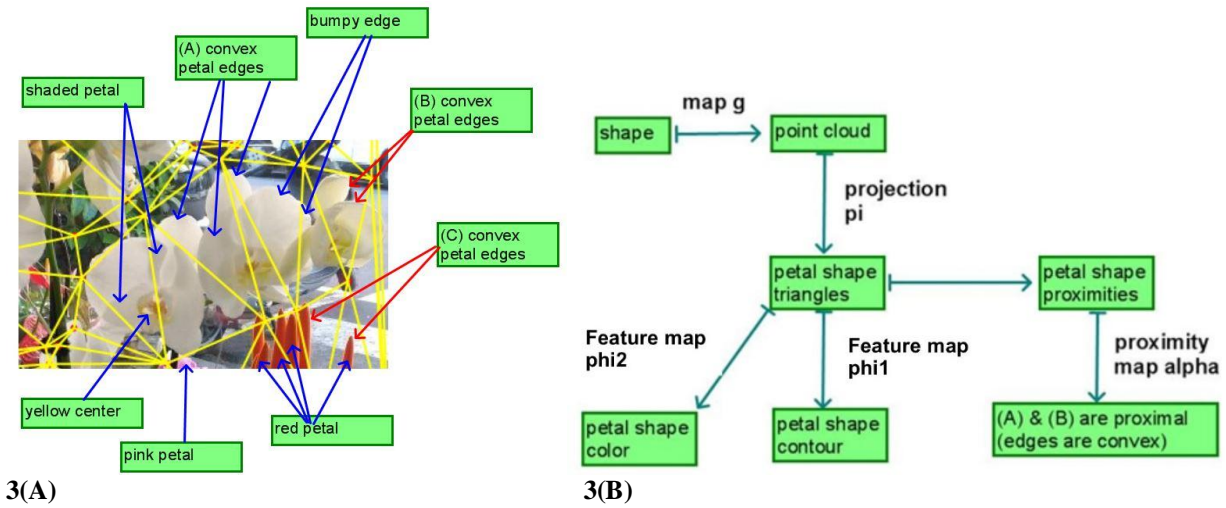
bumpy edge

(A) convex petal edges

shaded petal

(B) convex petal edges

(C) convex petal edges

yellow center

pink petal

red petal

3(A)

map g

shape

point cloud

projection pi

petal shape triangles

petal shape proximities

Feature map phi2

Feature map phi1

proximity map alpha

petal shape color

petal shape contour

(A) & (B) are proximal (edges are convex)

3(B)